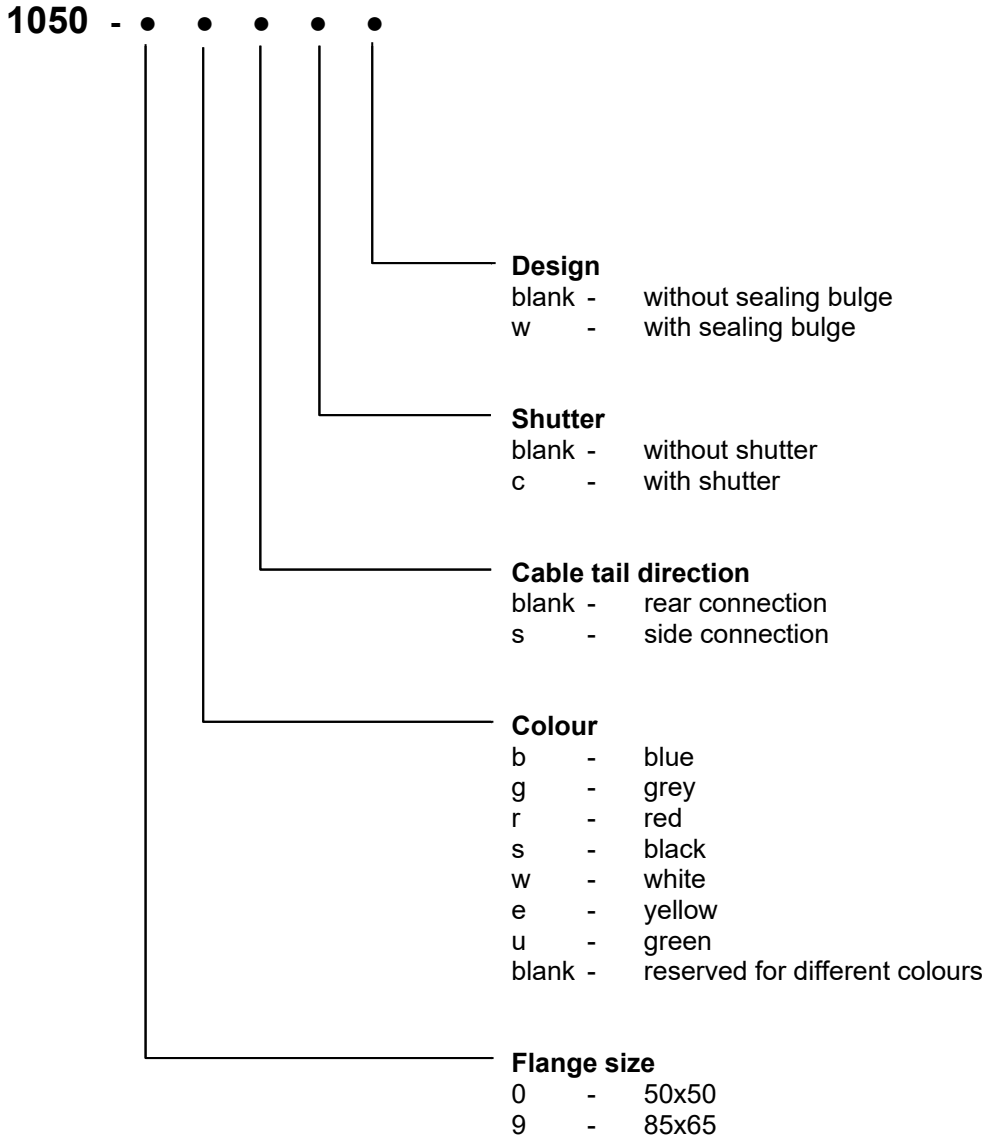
1050 - ● ● ● ● ●

Design
blank - without sealing bulge
w - with sealing bulge

Shutter
blank - without shutter
c - with shutter

Cable tail direction
blank - rear connection
s - side connection

Colour
b - blue
g - grey
r - red
s - black
w - white
e - yellow
u - green
blank - reserved for different colours

Flange size
0 - 50x50
9 - 85x65